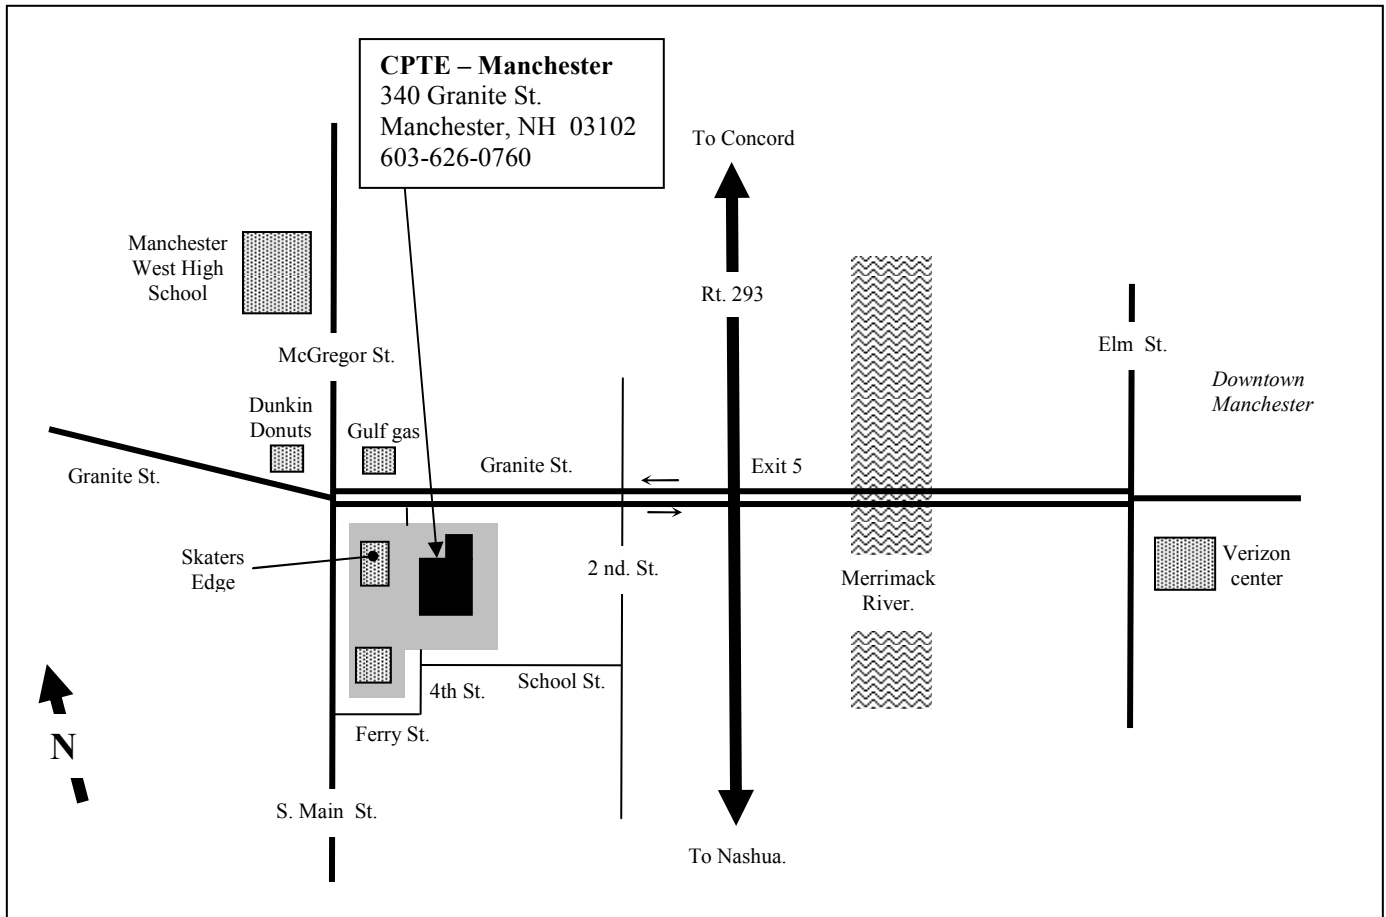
**CPTE – Manchester**
340 Granite St.
Manchester, NH 03102
603-626-0760

To Concord

Manchester West High School

Rt. 293

Elm St.

McGregor St.

*Downtown Manchester*

Dunkin Donuts

Gulf gas

Granite St.

Granite St.

Exit 5

Skaters Edge

2 nd. St.

Merrimack River.

Verizon center

4th St.

School St.

Ferry St.

N

S. Main St.

To Nashua.